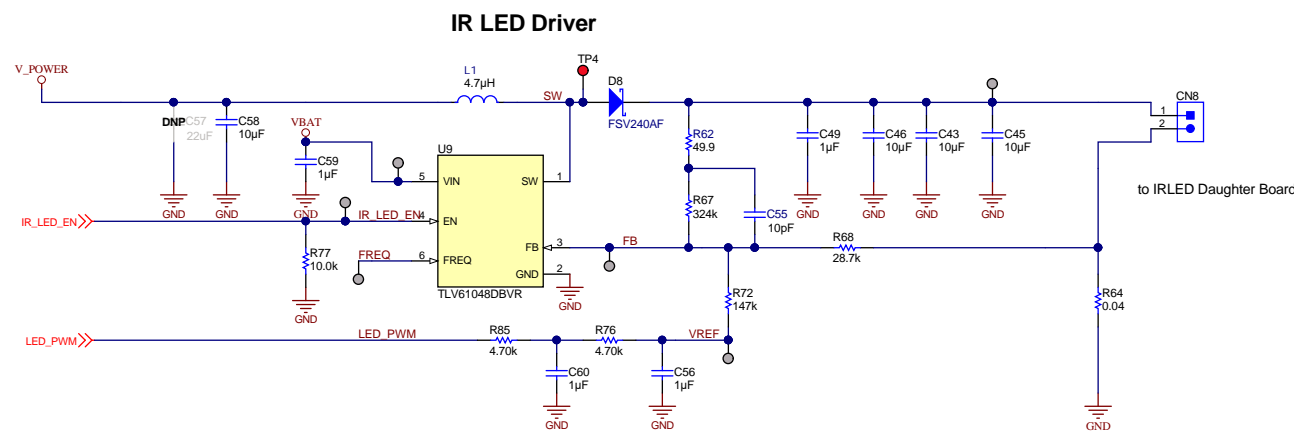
IR LED Driver

V_POWER
L1
4.7µH
SW
TP4
D8
FSV240AF
CN8
1
2
DNP C57
22uF
C58
10µF
VBAT
C59
1µF
U9
5 VIN
SW 1
R62
49.9
C49
1µF
C46
10µF
C43
10µF
C45
10µF
GND
GND
GND
GND
GND
GND
GND
to IRLED Daughter Board
IR_LED_EN
IR_LED_EN 4 EN
R67
324k
C55
10pF
FREQ
6 FREQ
FB 3
FB
R68
28.7k
R77
10.0k
GND 2
TLV61048DBVR
GND
R72
147k
R64
0.04
LED_PWM
LED_PWM
R85
4.70k
R76
4.70k
VREF
C60
1µF
C56
1µF
GND
GND
GND